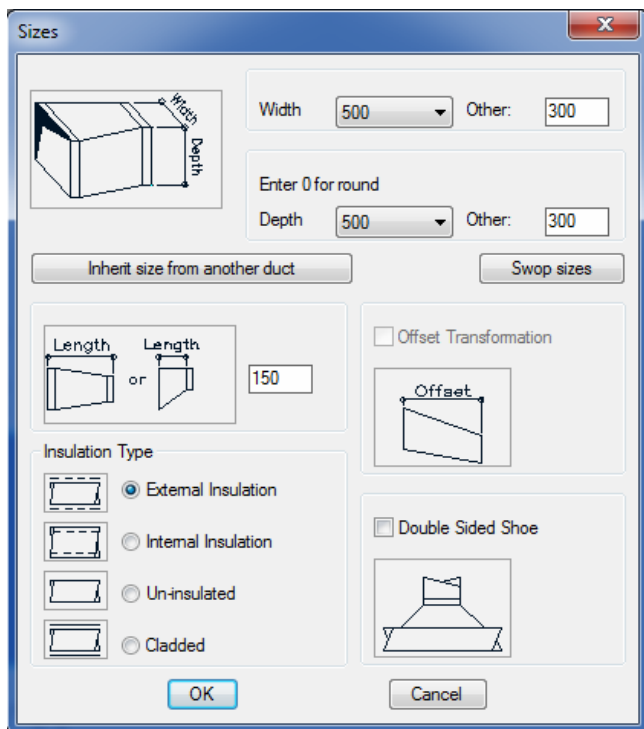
Sizes

Width
Depth

Width 500 Other: 300

Enter 0 for round
Depth 500 Other: 300

Inherit size from another duct

Swop sizes

Length
or
Length

150

Offset Transformation

Offset

Insulation Type

External Insulation

Internal Insulation

Un-insulated

Cladded

Double Sided Shoe

OK

Cancel